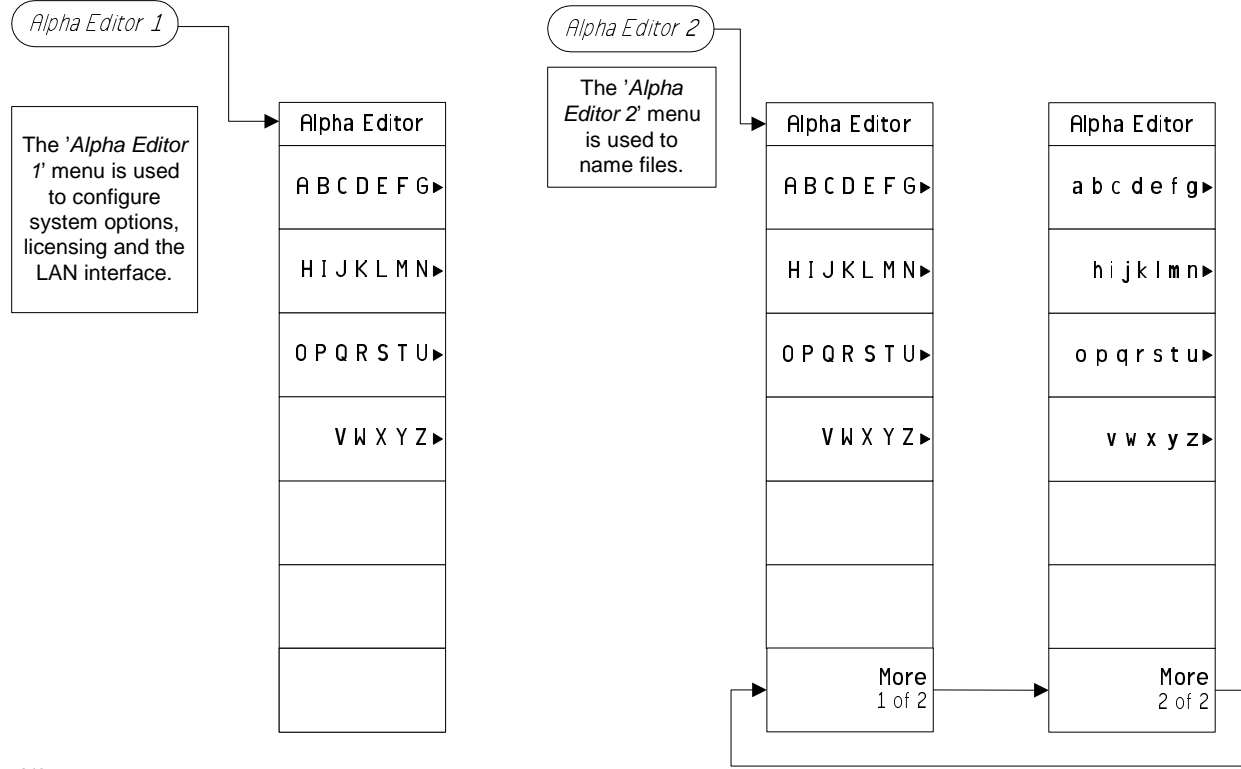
Alpha Editor 1

The 'Alpha Editor 1' menu is used to configure system options, licensing and the LAN interface.

Alpha Editor

A B C D E F G

H I J K L M N

O P Q R S T U

V W X Y Z

Alpha Editor 2

The 'Alpha Editor 2' menu is used to name files.

Alpha Editor

A B C D E F G

H I J K L M N

O P Q R S T U

V W X Y Z

More 1 of 2

Alpha Editor

a b c d e f g

h i j k l m n

o p q r s t u

v w x y z

More 2 of 2